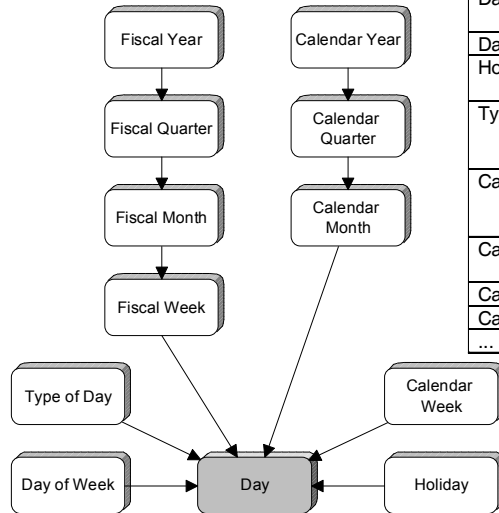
Fiscal Year

Fiscal Quarter

Fiscal Month

Fiscal Week

Calendar Year

Calendar Quarter

Calendar Month

Type of Day

Day of Week

Day

Calendar Week

Holiday

| Da |
|---|
| Da |
| Ho |
| Ty |
| Ca |
| Ca |
| Ca |
| Ca |
| ... |